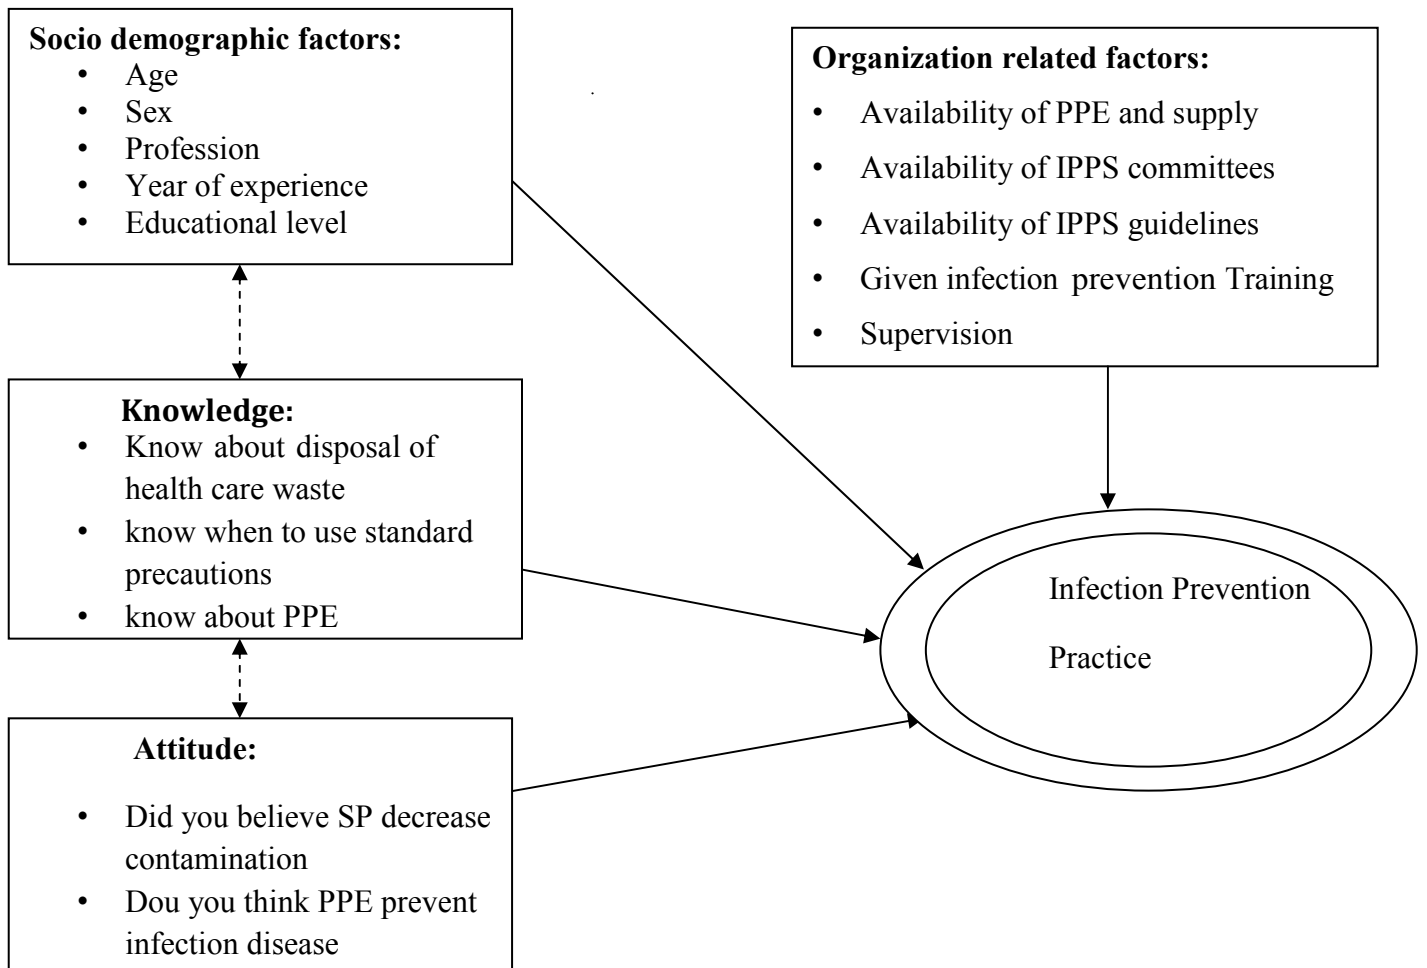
**Socio demographic factors:**
- Age
- Sex
- Profession
- Year of experience
- Educational level

**Organization related factors:**
- Availability of PPE and supply
- Availability of IPPS committees
- Availability of IPPS guidelines
- Given infection prevention Training
- Supervision

**Knowledge:**
- Know about disposal of health care waste
- know when to use standard precautions
- know about PPE

Infection Prevention Practice

**Attitude:**
- Did you believe SP decrease contamination
- Dou you think PPE prevent infection disease